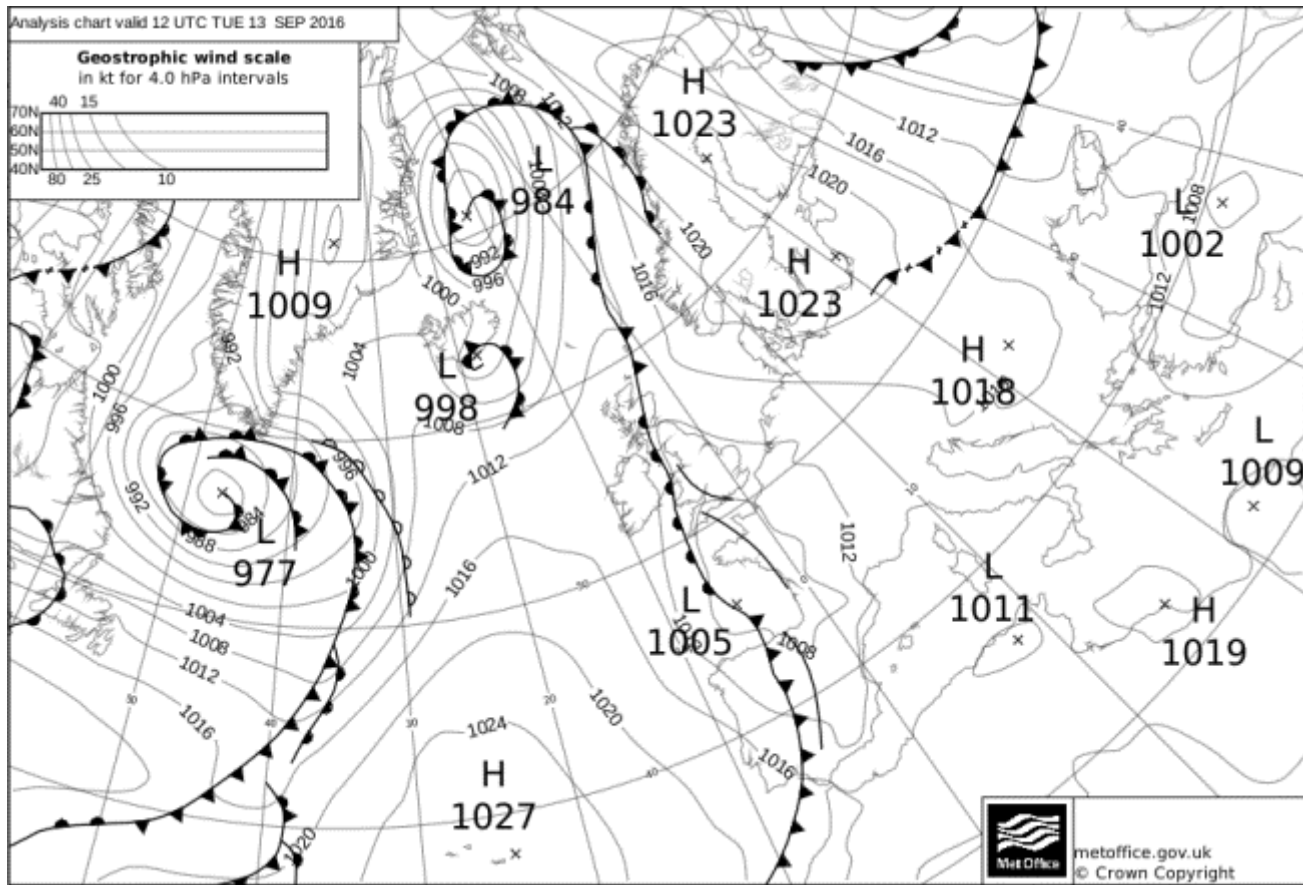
Analysis chart valid 12 UTC TUE 13 SEP 2016

Geostrophic wind scale
in kt for 4.0 hPa intervals
70N
60N
50N
40N
40 15
80 25 10

H
1009

L
984

H
1023

H
1023

L
1002

H
1018

L
998

L
977

L
1009

L
1005

L
1011

H
1019

H
1027

1008
1012
1016
1020
1016
1012
1020
1000
992
996
1000
996
992
1004
1008
1012
996
992
988
984
1000
1004
1008
1012
1016
1016
1024
1020
1012
1008
1016
1012
1008
1020
1012

Met Office
metoffice.gov.uk
© Crown Copyright